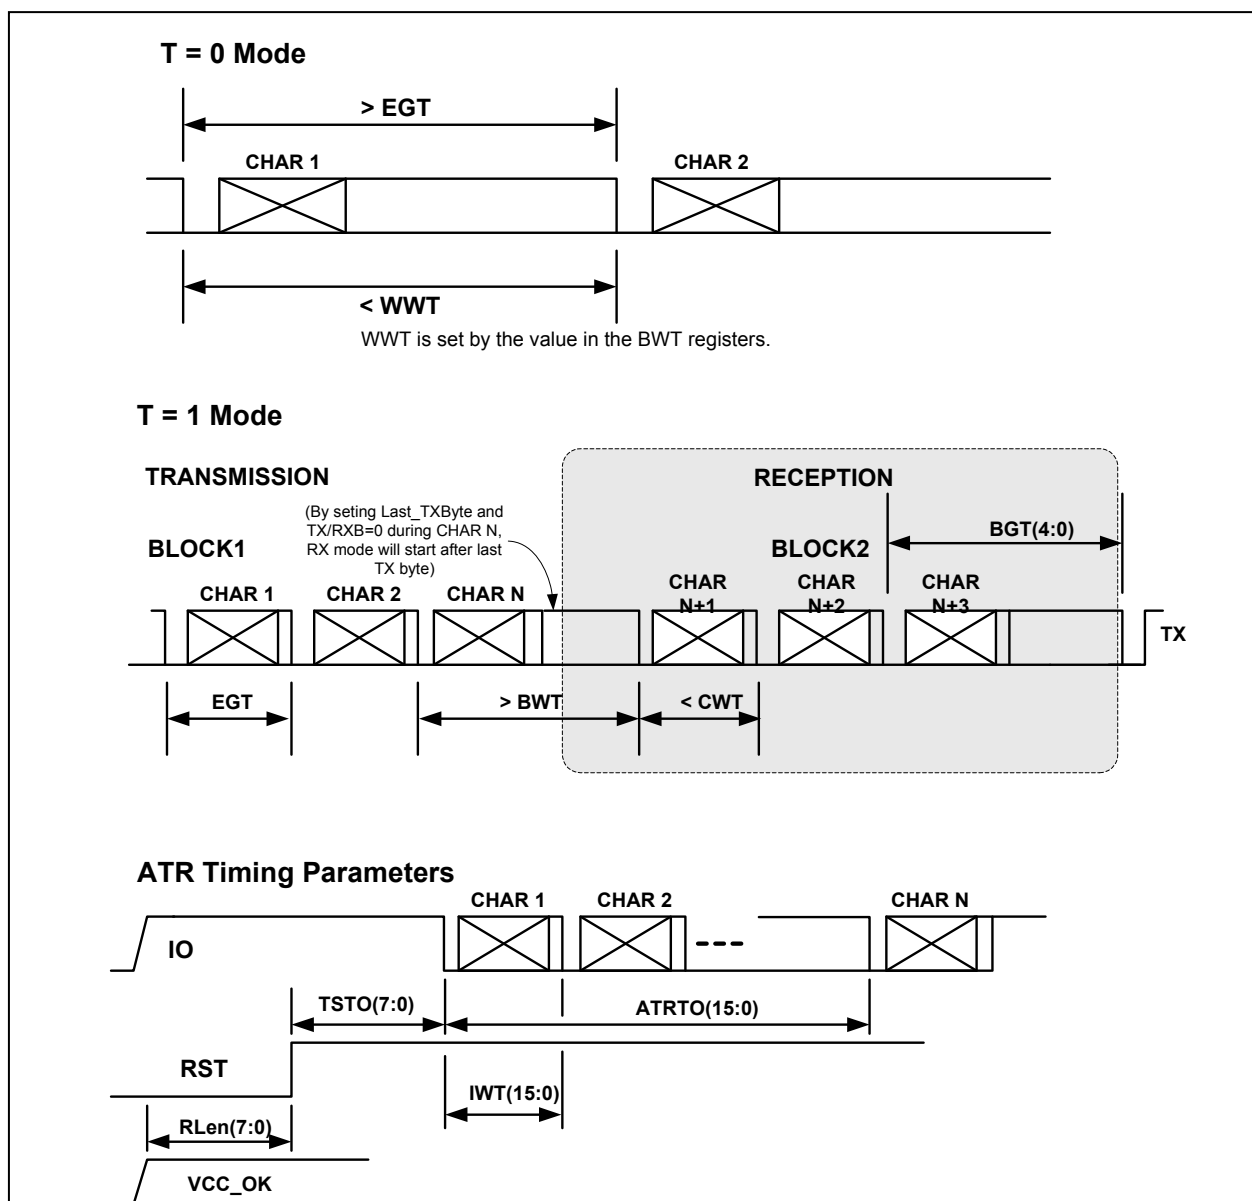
T = 0 Mode

> EGT

CHAR 1

CHAR 2

< WWT

WWT is set by the value in the BWT registers.

T = 1 Mode

TRANSMISSION

(By seting Last_TXByte and TX/RXB=0 during CHAR N, RX mode will start after last TX byte)

RECEPTION

BGT(4:0)

BLOCK1

BLOCK2

CHAR 1

CHAR 2

CHAR N

CHAR N+1

CHAR N+2

CHAR N+3

TX

EGT

> BWT

< CWT

ATR Timing Parameters

CHAR 1

CHAR 2

CHAR N

IO

TSTO(7:0)

ATRTO(15:0)

RST

IWT(15:0)

RLen(7:0)

VCC_OK